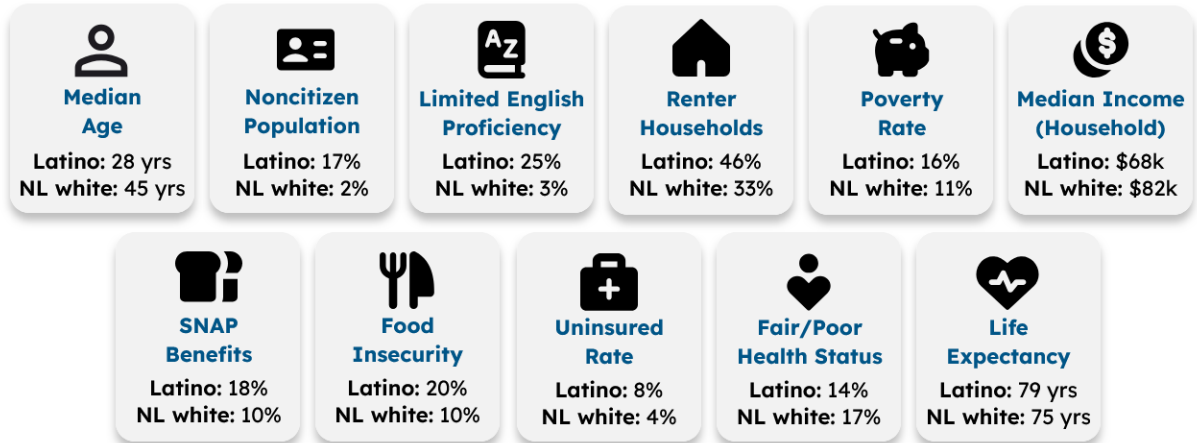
Median Age
Latino: 28 yrs
NL white: 45 yrs

Noncitizen Population
Latino: 17%
NL white: 2%

AZ

Limited English Proficiency
Latino: 25%
NL white: 3%

Renter Households
Latino: 46%
NL white: 33%

Poverty Rate
Latino: 16%
NL white: 11%

Median Income (Household)
Latino: $68k
NL white: $82k

SNAP Benefits
Latino: 18%
NL white: 10%

Food Insecurity
Latino: 20%
NL white: 10%

Uninsured Rate
Latino: 8%
NL white: 4%

Fair/Poor Health Status
Latino: 14%
NL white: 17%

Life Expectancy
Latino: 79 yrs
NL white: 75 yrs